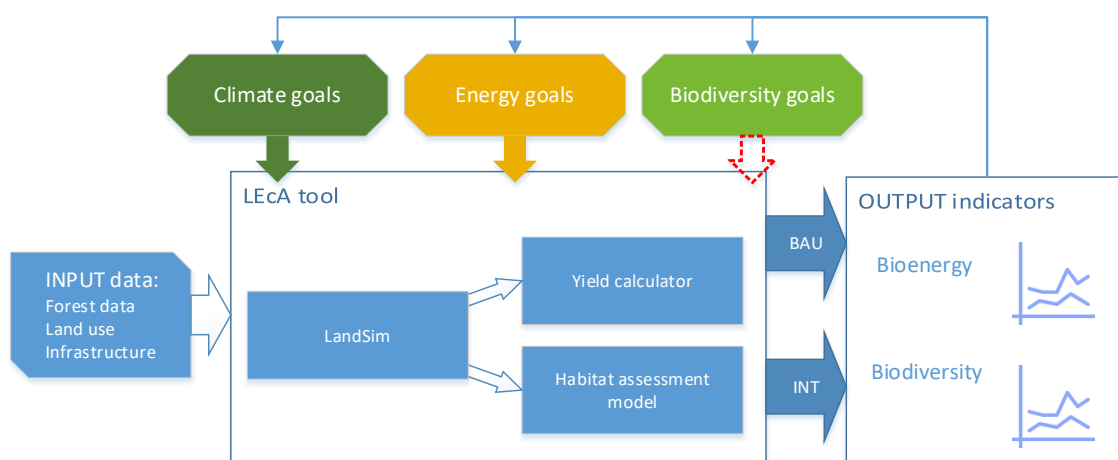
Climate goals

Energy goals

Biodiversity goals

LEcA tool

INPUT data:
Forest data
Land use
Infrastructure

LandSim

Yield calculator

Habitat assessment model

BAU

INT

OUTPUT indicators

Bioenergy

Biodiversity